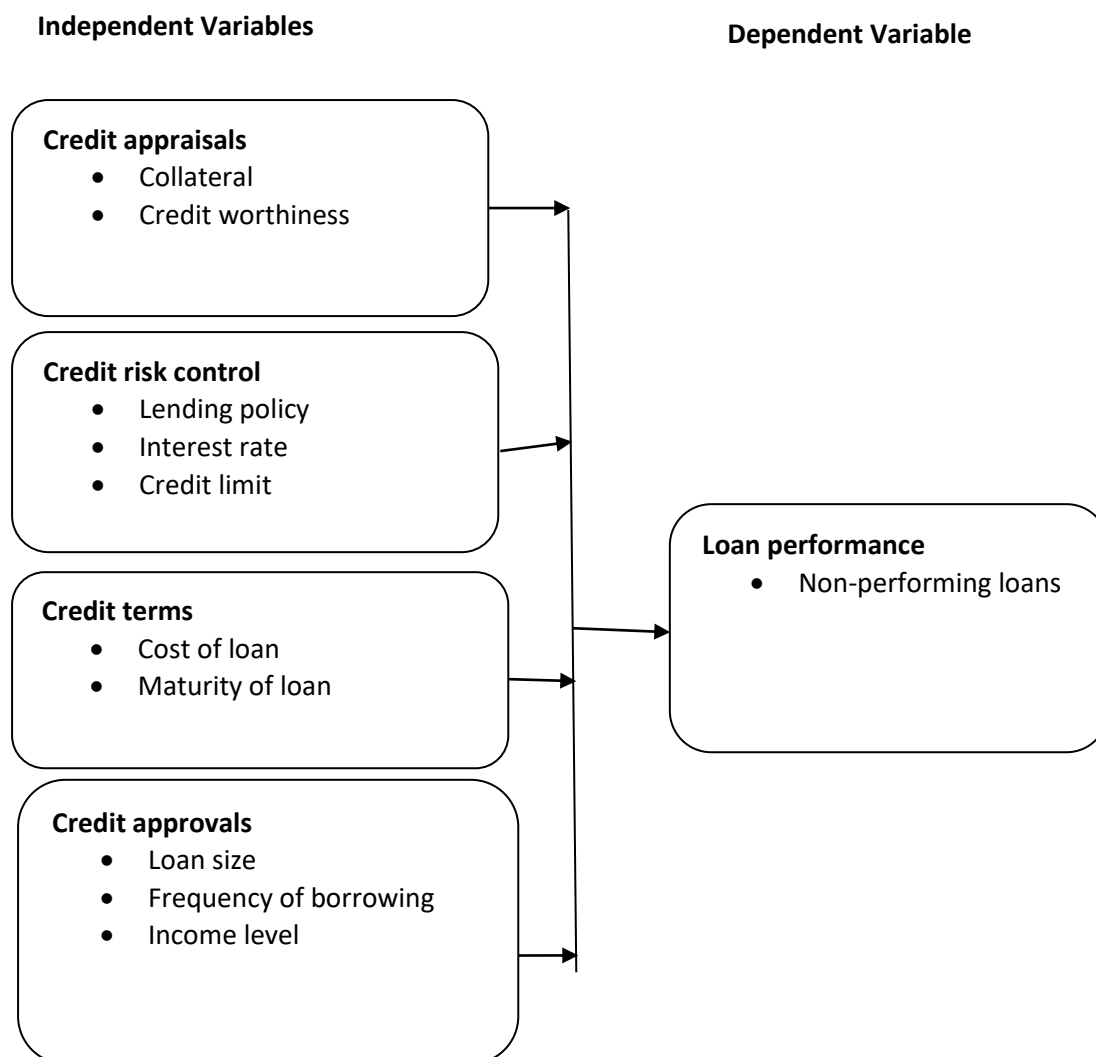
Independent Variables

Dependent Variable

Credit appraisals
- Collateral
- Credit worthiness

Credit risk control
- Lending policy
- Interest rate
- Credit limit

Credit terms
- Cost of loan
- Maturity of loan

Credit approvals
- Loan size
- Frequency of borrowing
- Income level

Loan performance
- Non-performing loans